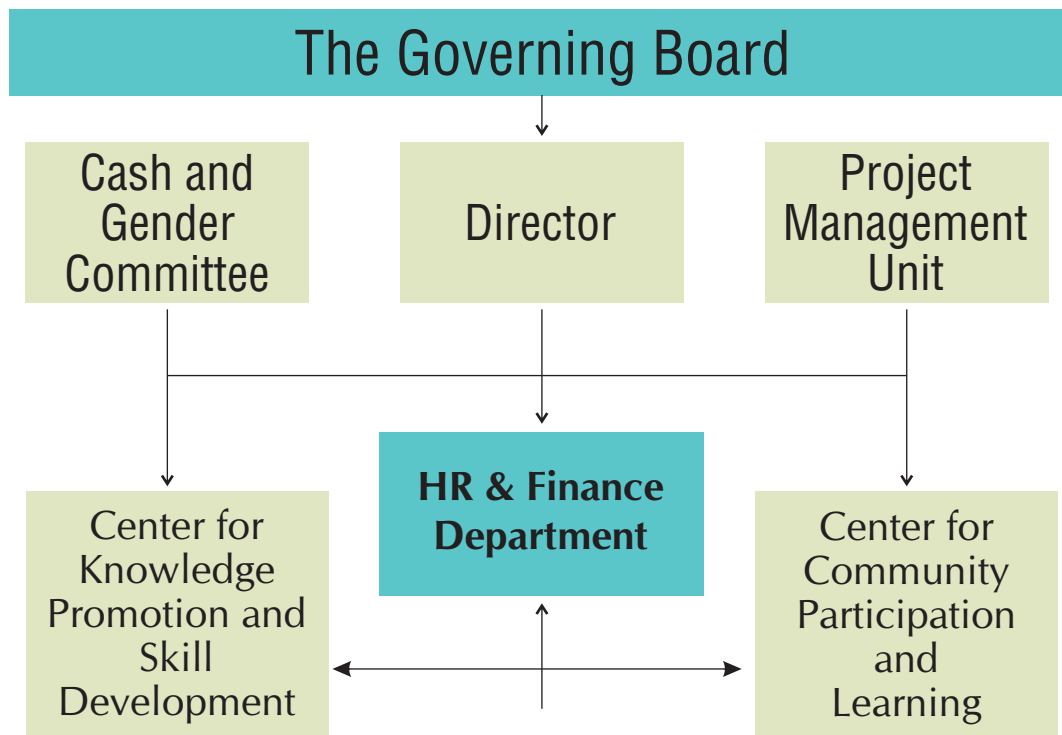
The Governing Board

Cash and Gender Committee

Director

Project Management Unit

HR & Finance Department

Center for Knowledge Promotion and Skill Development

Center for Community Participation and Learning